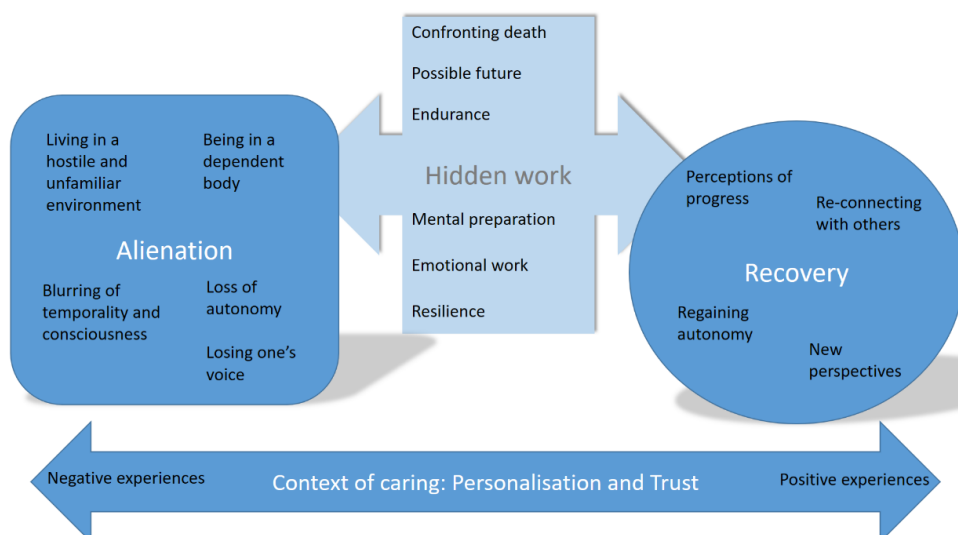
Confronting death

Possible future

Endurance

Living in a hostile and unfamiliar environment

Being in a dependent body

Alienation

Blurring of temporality and consciousness

Loss of autonomy

Losing one's voice

Hidden work

Mental preparation

Emotional work

Resilience

Perceptions of progress

Re-connecting with others

Recovery

Regaining autonomy

New perspectives

Negative experiences

Context of caring: Personalisation and Trust

Positive experiences